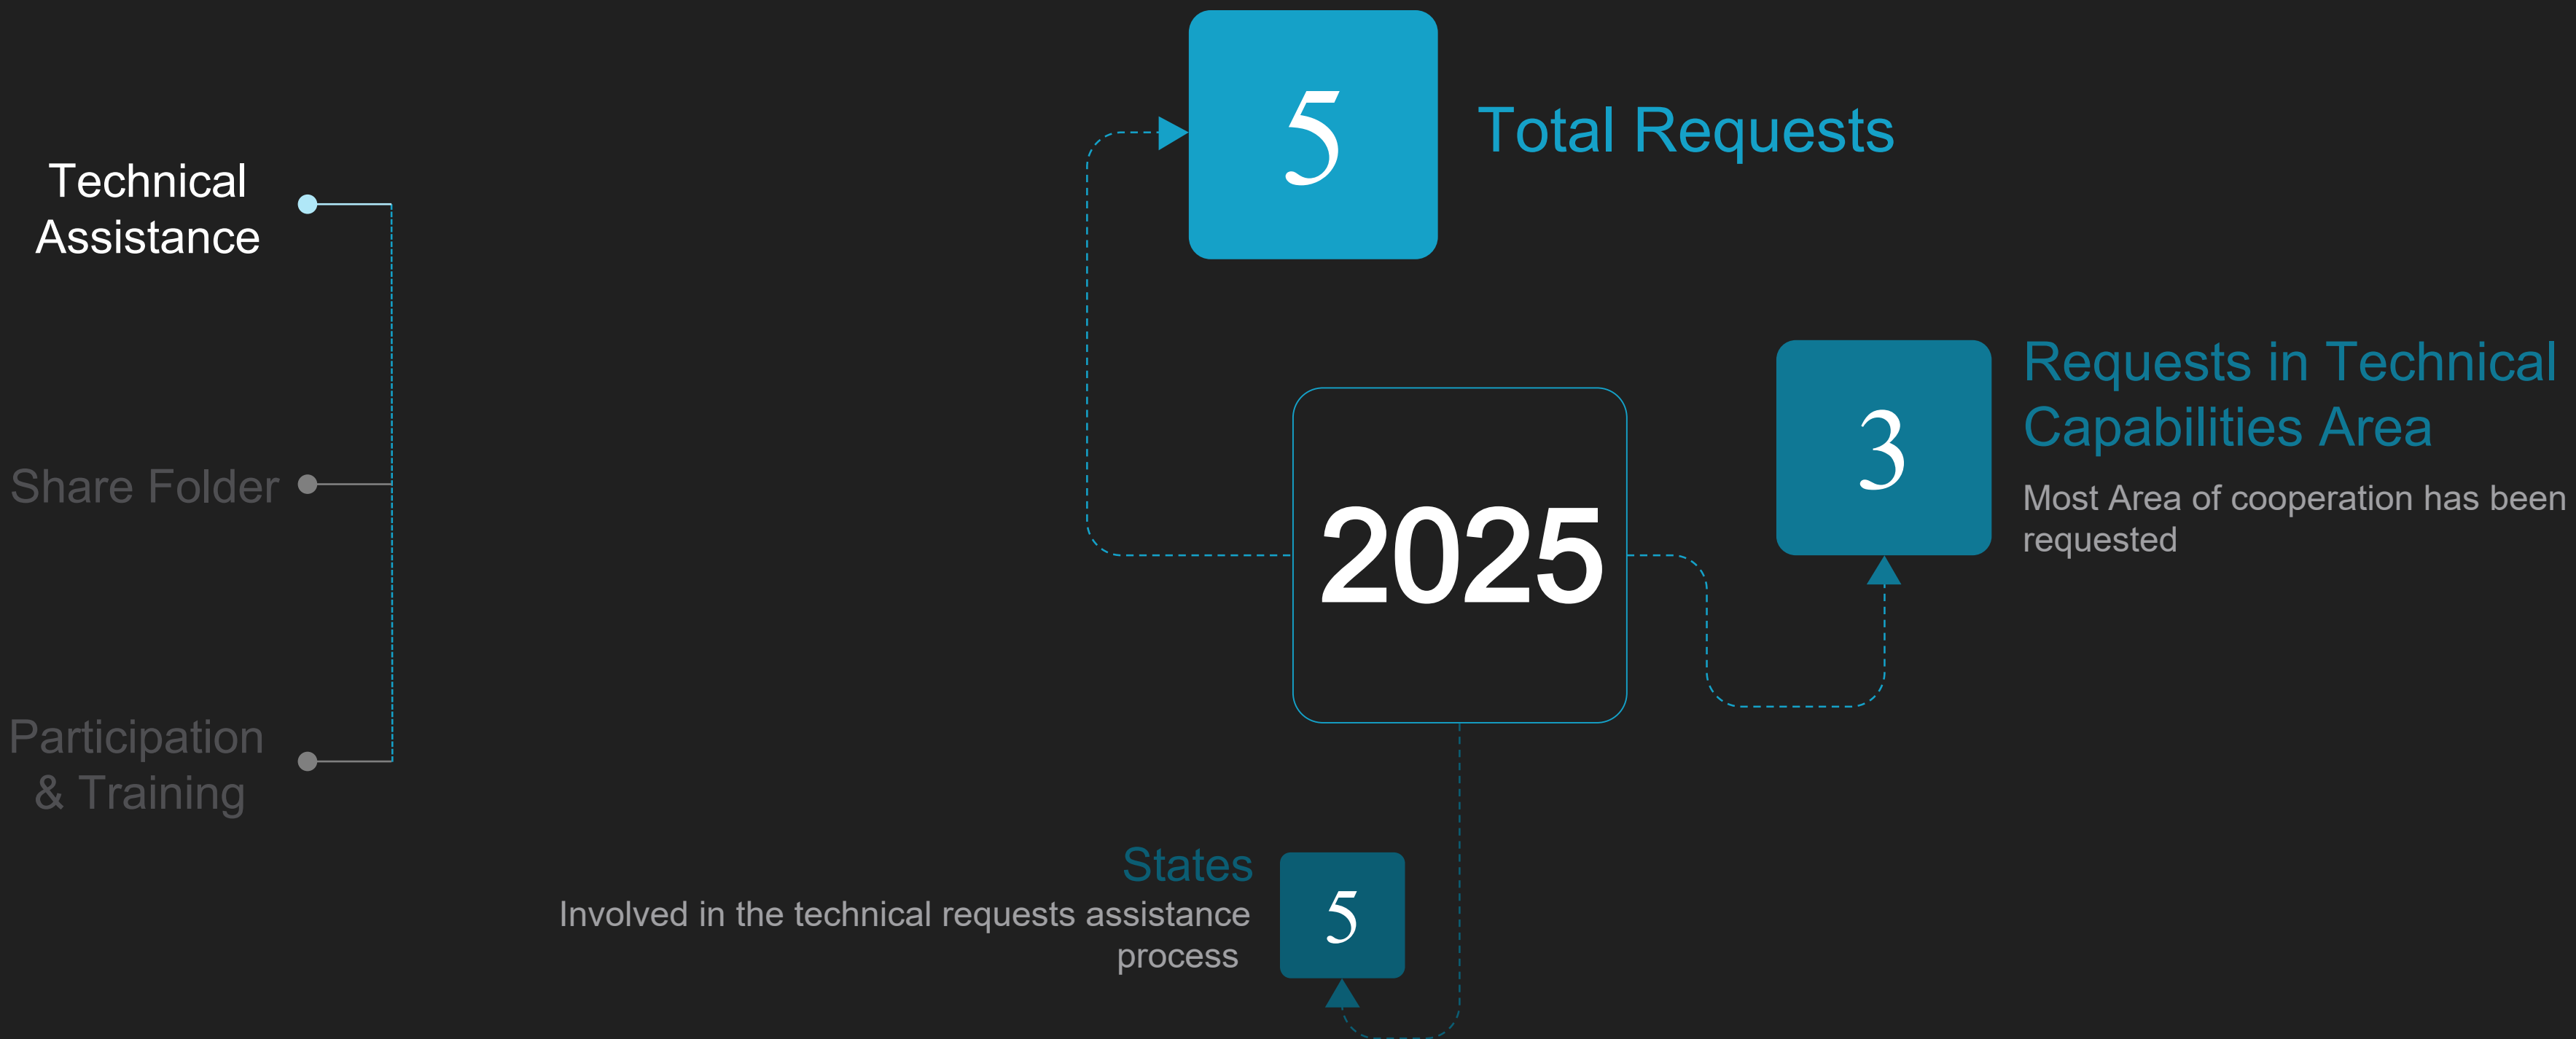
Technical Assistance

Share Folder

Participation & Training

5

Total Requests

2025

3

Requests in Technical Capabilities Area

Most Area of cooperation has been requested

States

Involved in the technical requests assistance process

5